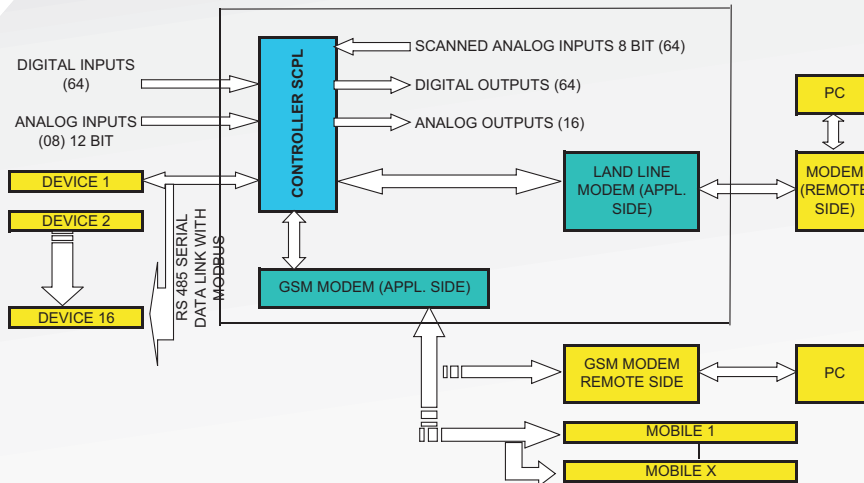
DIGITAL INPUTS (64)

ANALOG INPUTS (08) 12 BIT

DEVICE 1

DEVICE 2

DEVICE 16

RS 485 SERIAL DATA LINK WITH MODBUS

CONTROLLER SCPL

SCANNED ANALOG INPUTS 8 BIT (64)

DIGITAL OUTPUTS (64)

ANALOG OUTPUTS (16)

LAND LINE MODEM (APPL. SIDE)

GSM MODEM (APPL. SIDE)

PC

MODEM (REMOTE SIDE)

GSM MODEM REMOTE SIDE

PC

MOBILE 1

MOBILE X